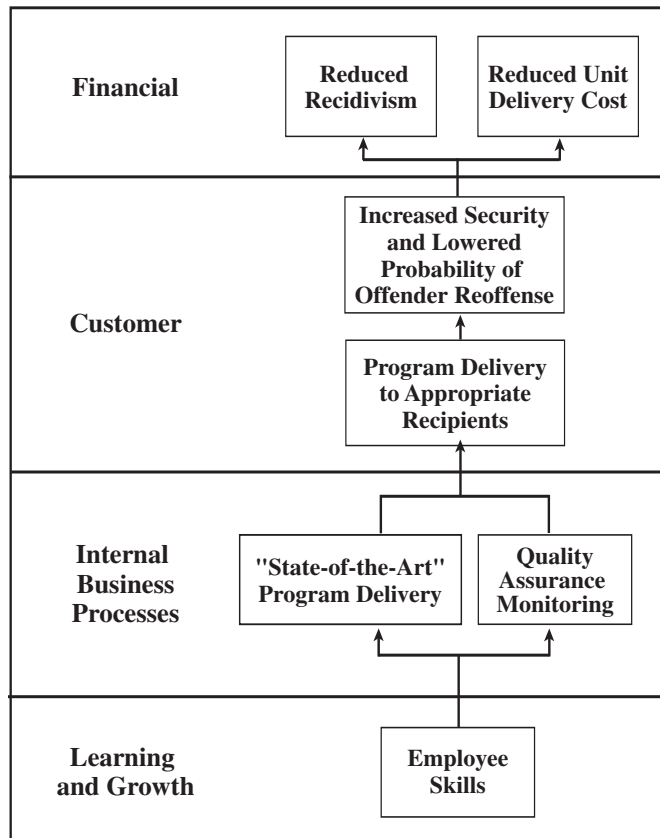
Financial

Reduced Recidivism

Reduced Unit Delivery Cost

Increased Security and Lowered Probability of Offender Reoffense

Customer

Program Delivery to Appropriate Recipients

Internal Business Processes

"State-of-the-Art" Program Delivery

Quality Assurance Monitoring

Learning and Growth

Employee Skills